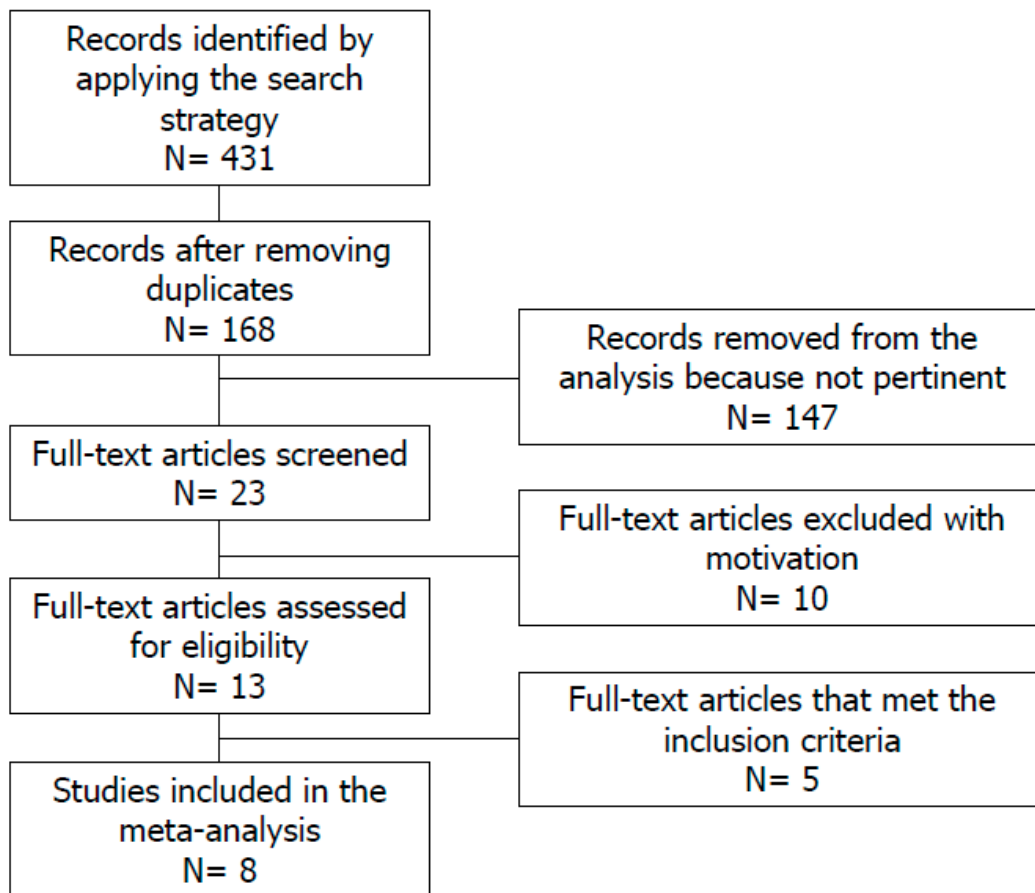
Records identified by applying the search strategy
N= 431

Records after removing duplicates
N= 168

Records removed from the analysis because not pertinent
N= 147

Full-text articles screened
N= 23

Full-text articles excluded with motivation
N= 10

Full-text articles assessed for eligibility
N= 13

Full-text articles that met the inclusion criteria
N= 5

Studies included in the meta-analysis
N= 8